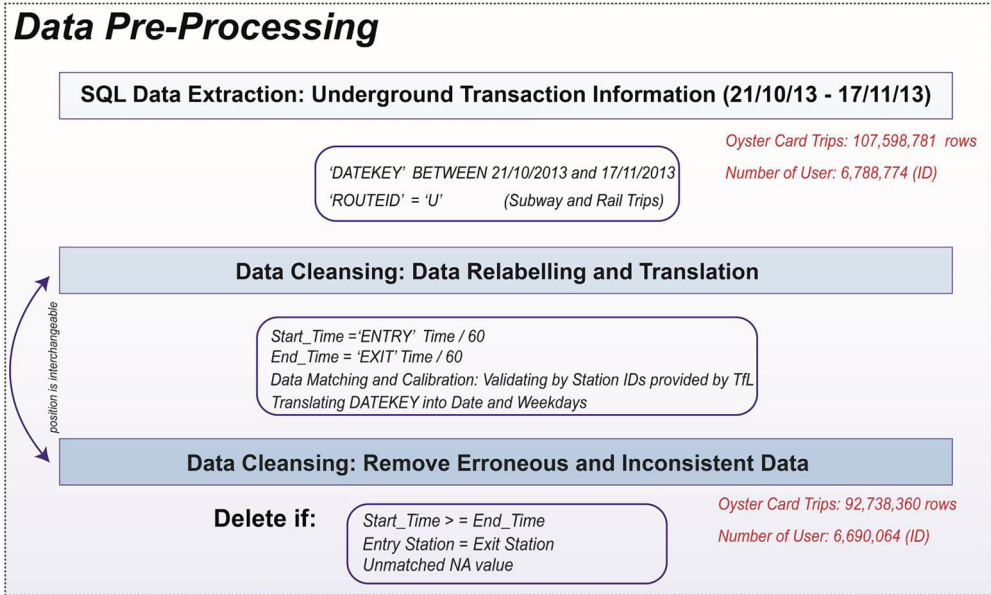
Data Pre-Processing

SQL Data Extraction: Underground Transaction Information (21/10/13 - 17/11/13)

Oyster Card Trips: 107,598,781 rows
Number of User: 6,788,774 (ID)

'DATEKEY' BETWEEN 21/10/2013 and 17/11/2013
'ROUTEID' = 'U' (Subway and Rail Trips)

Data Cleansing: Data Relabelling and Translation

position is interchangeable

Start_Time ='ENTRY' Time / 60
End_Time = 'EXIT' Time / 60
Data Matching and Calibration: Validating by Station IDs provided by TfL
Translating DATEKEY into Date and Weekdays

Data Cleansing: Remove Erroneous and Inconsistent Data

Delete if:

Start_Time > = End_Time
Entry Station = Exit Station
Unmatched NA value

Oyster Card Trips: 92,738,360 rows
Number of User: 6,690,064 (ID)